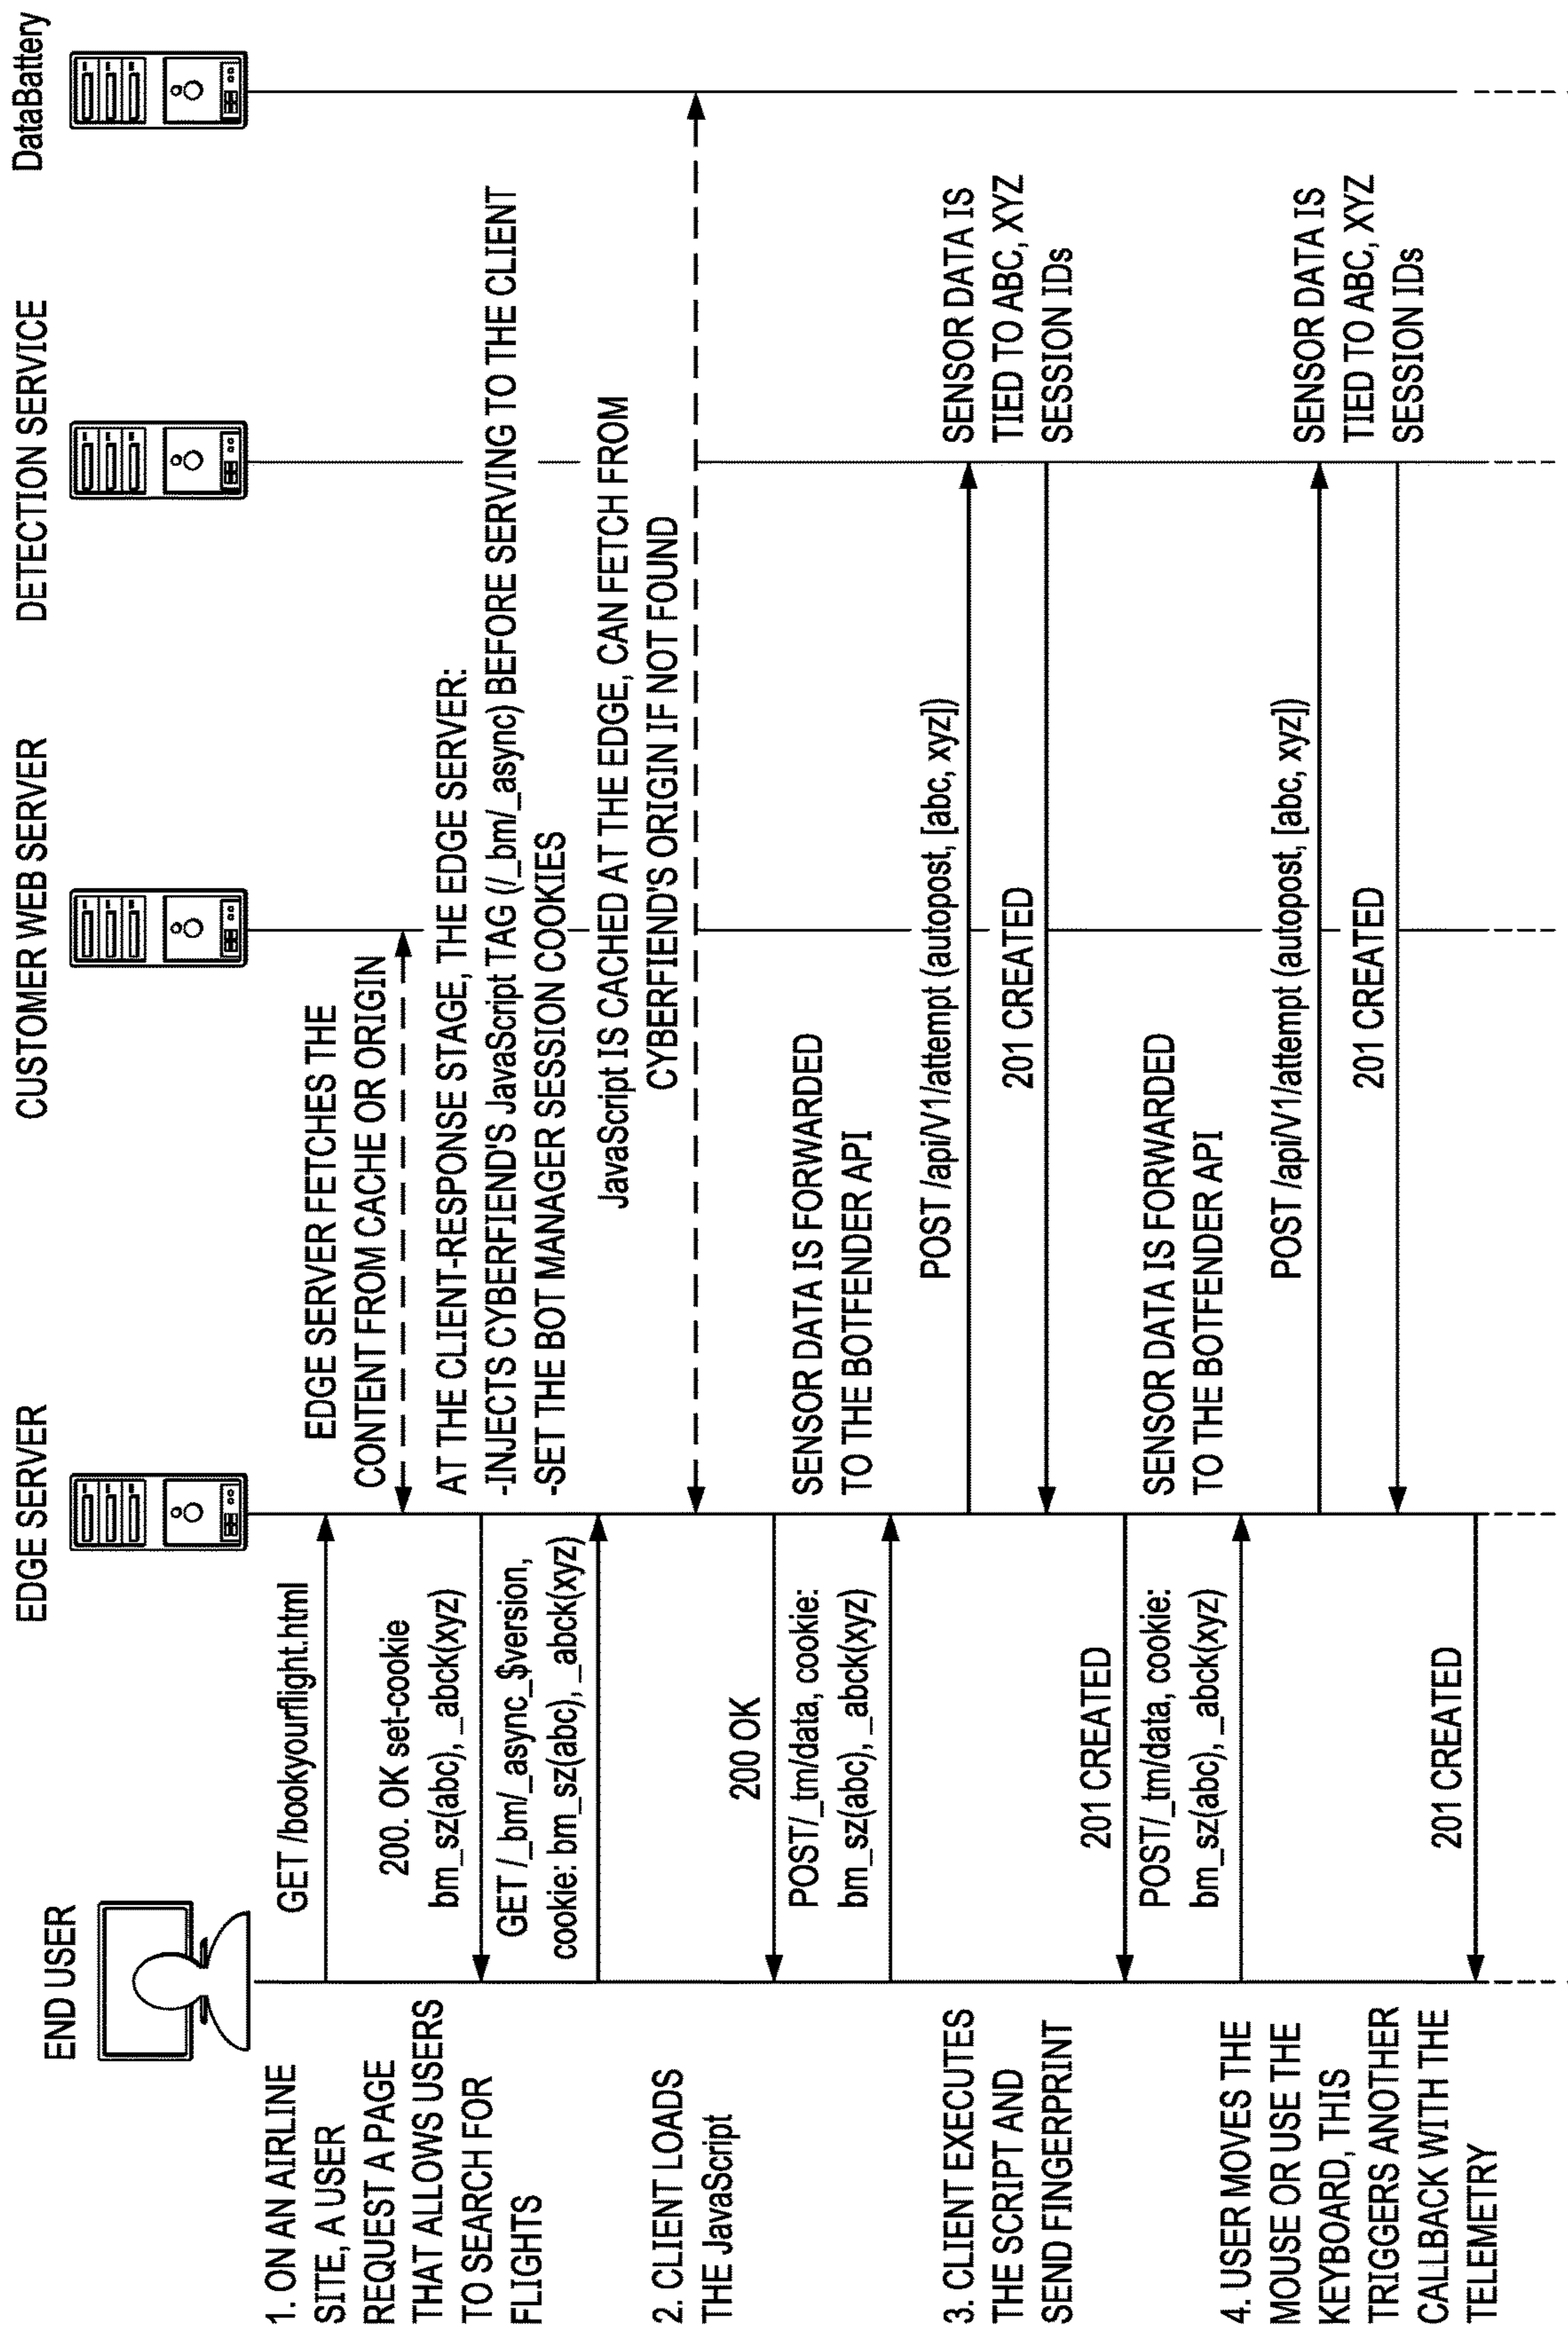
END USER

EDGE SERVER

CUSTOMER WEB SERVER

DETECTION SERVICE

DataBattery

1. ON AN AIRLINE SITE, A USER REQUEST A PAGE THAT ALLOWS USERS TO SEARCH FOR FLIGHTS

GET /bookyourflight.html

EDGE SERVER FETCHES THE CONTENT FROM CACHE OR ORIGIN

200. OK set-cookie bm_sz(abc), _abck(xyz)

AT THE CLIENT-RESPONSE STAGE, THE EDGE SERVER:
-INJECTS CYBERFIEND'S JavaScript TAG (/_bm/_async) BEFORE SERVING TO THE CLIENT
-SET THE BOT MANAGER SESSION COOKIES

2. CLIENT LOADS THE JavaScript

GET /_bm/_async_$version, cookie: bm_sz(abc), _abck(xyz)

JavaScript IS CACHED AT THE EDGE, CAN FETCH FROM CYBERFIEND'S ORIGIN IF NOT FOUND

200 OK

3. CLIENT EXECUTES THE SCRIPT AND SEND FINGERPRINT

POST/_tm/data, cookie: bm_sz(abc), _abck(xyz)

SENSOR DATA IS FORWARDED TO THE BOTFENDER API

POST /api/V1/attempt (autopost, [abc, xyz])

SENSOR DATA IS TIED TO ABC, XYZ SESSION IDs

201 CREATED

201 CREATED

4. USER MOVES THE MOUSE OR USE THE KEYBOARD, THIS TRIGGERS ANOTHER CALLBACK WITH THE TELEMETRY

POST/_tm/data, cookie: bm_sz(abc), _abck(xyz)

SENSOR DATA IS FORWARDED TO THE BOTFENDER API

POST /api/V1/attempt (autopost, [abc, xyz])

SENSOR DATA IS TIED TO ABC, XYZ SESSION IDs

201 CREATED

201 CREATED